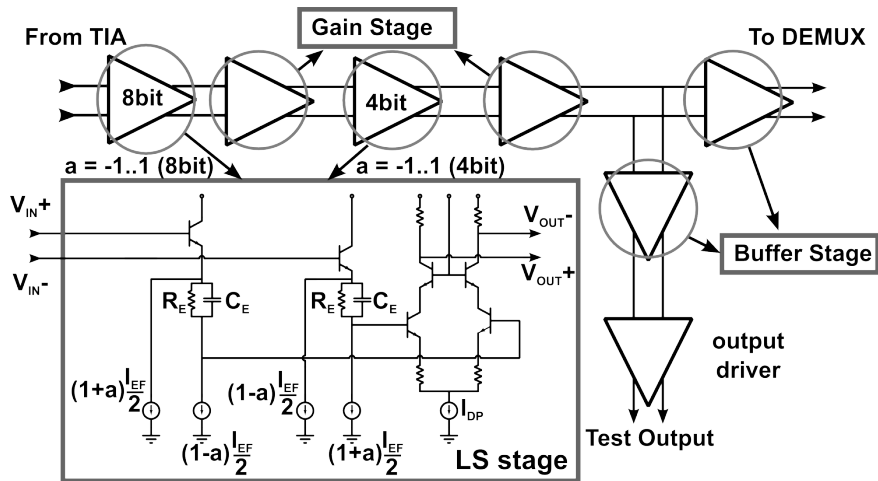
From TIA

Gain Stage

To DEMUX

8bit

4bit

a = -1..1 (8bit)

a = -1..1 (4bit)

$V_{IN}+$

$V_{IN}-$

$V_{OUT}-$

$V_{OUT}+$

$R_E$ $C_E$

$R_E$ $C_E$

Buffer Stage

$(1+a)\frac{I_{EF}}{2}$

$(1-a)\frac{I_{EF}}{2}$

$(1-a)\frac{I_{EF}}{2}$

$(1+a)\frac{I_{EF}}{2}$

$I_{DP}$

output driver

Test Output

LS stage